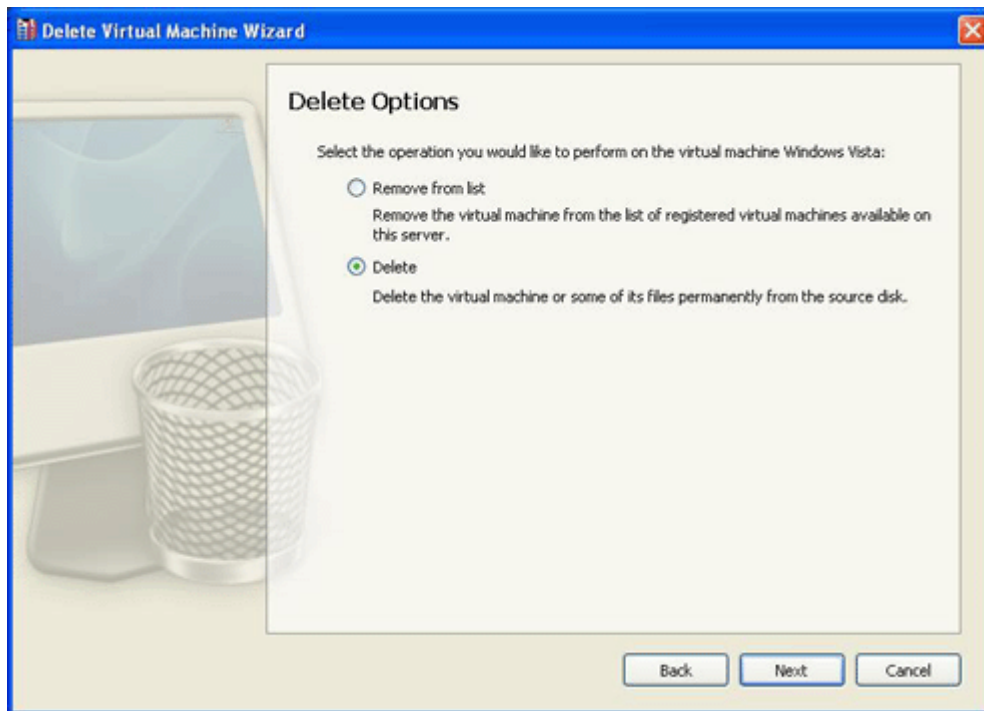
Delete Virtual Machine Wizard

Delete Options

Select the operation you would like to perform on the virtual machine Windows Vista:

Remove from list

Remove the virtual machine from the list of registered virtual machines available on this server.

Delete

Delete the virtual machine or some of its files permanently from the source disk.

Back
Next
Cancel